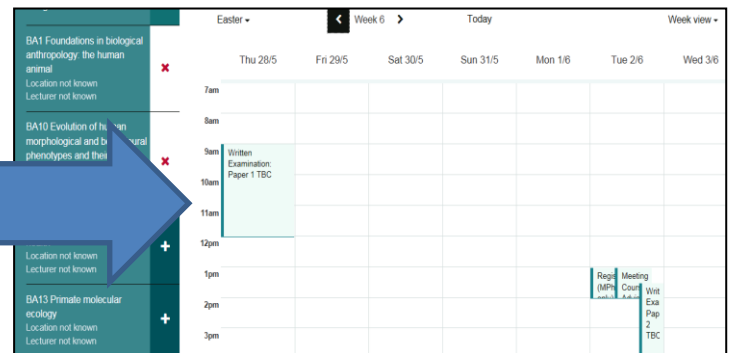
BA1 Foundations in biological anthropology: the human animal
Location not known
Lecturer not known

BA10 Evolution of hu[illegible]an morphological and be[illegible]ural phenotypes and thei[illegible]

Location not known
Lecturer not known

BA13 Primate molecular ecology
Location not known
Lecturer not known

Easter
Week 6
Today
Week view

| | Thu 28/5 | Fri 29/5 | Sat 30/5 | Sun 31/5 | Mon 1/6 | Tue 2/6 | Wed 3/6 |
|---|---|---|---|---|---|---|---|
| 7am | | | | | | | |
| 8am | | | | | | | |
| 9am | Written Examination: Paper 1 TBC | | | | | | |
| 10am | | | | | | | |
| 11am | | | | | | | |
| 12pm | | | | | | | |
| 1pm | | | | | | Regis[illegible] (MPh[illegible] Meeting Coun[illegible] | |
| 2pm | | | | | | Writ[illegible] Exa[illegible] Pap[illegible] 2 TBC | |
| 3pm | | | | | | | |